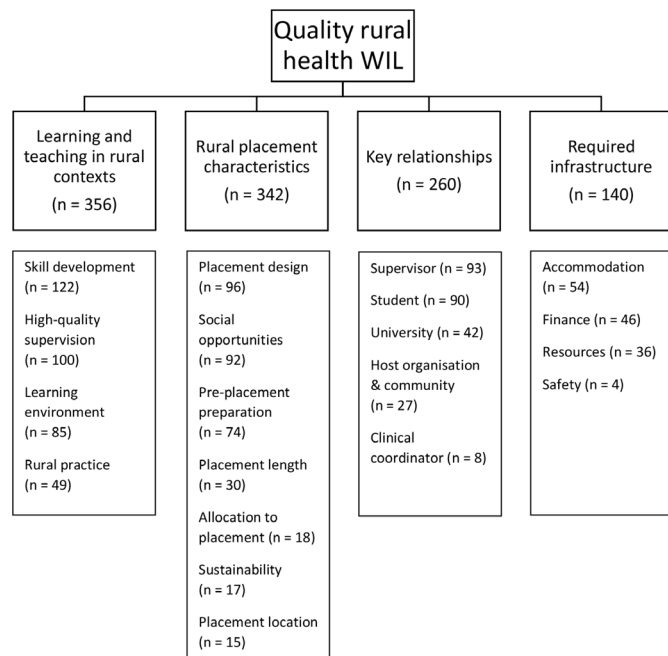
Quality rural health WIL

Learning and teaching in rural contexts
(n = 356)

Skill development (n = 122)
High-quality supervision (n = 100)
Learning environment (n = 85)
Rural practice (n = 49)

Rural placement characteristics
(n = 342)

Placement design (n = 96)
Social opportunities (n = 92)
Pre-placement preparation (n = 74)
Placement length (n = 30)
Allocation to placement (n = 18)
Sustainability (n = 17)
Placement location (n = 15)

Key relationships
(n = 260)

Supervisor (n = 93)
Student (n = 90)
University (n = 42)
Host organisation & community (n = 27)
Clinical coordinator (n = 8)

Required infrastructure
(n = 140)

Accommodation (n = 54)
Finance (n = 46)
Resources (n = 36)
Safety (n = 4)